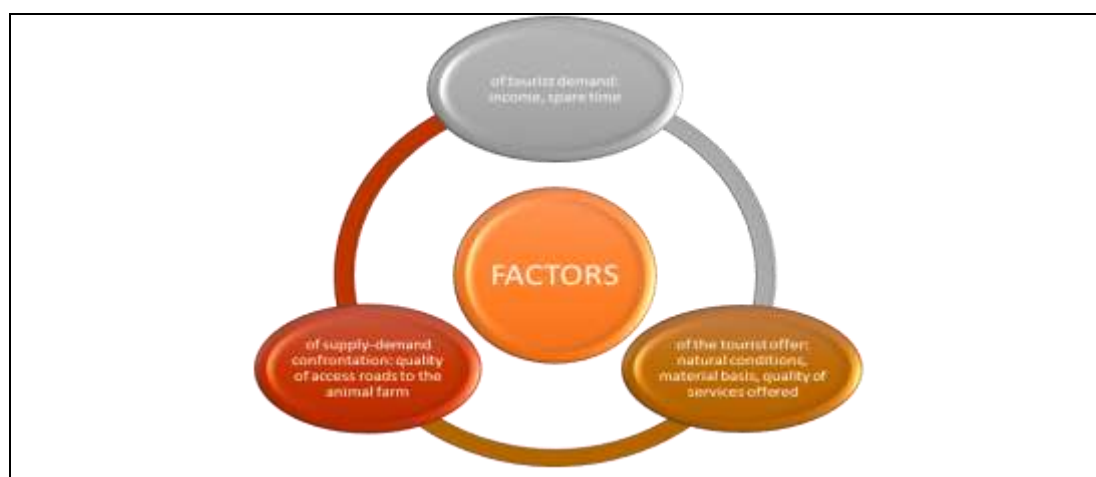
of tourist demand: income, spare time

FACTORS

of supply-demand confrontation: quality of access roads to the animal farm

of the tourist offer: natural conditions, material basis, quality of services offered